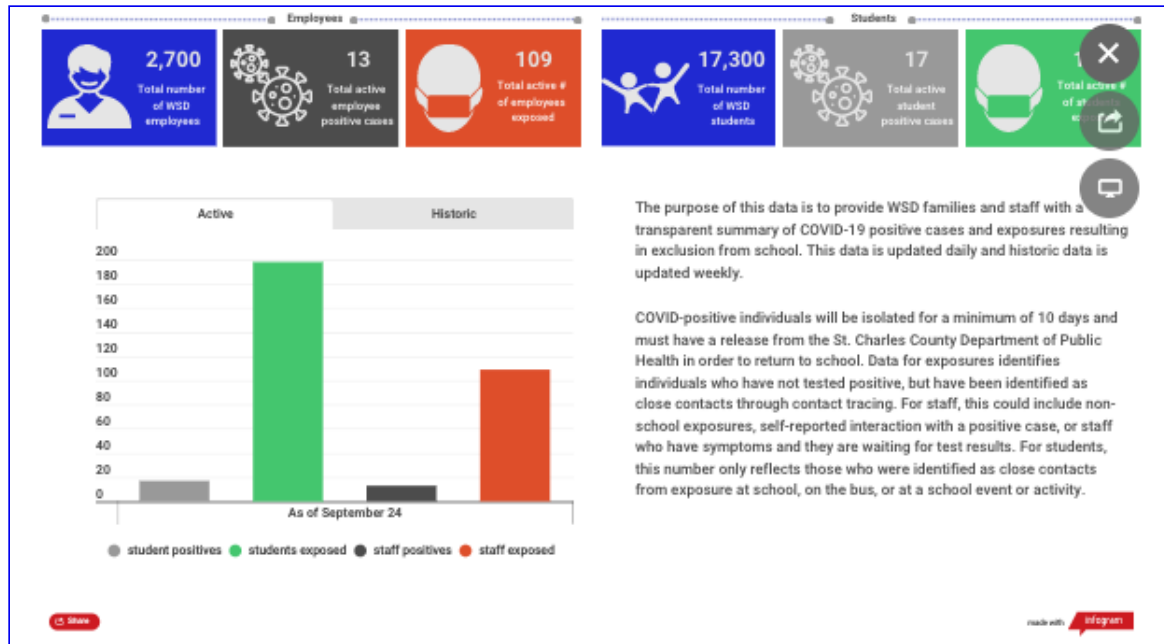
Employees

2,700
Total number of WSD employees

13
Total active employee positive cases

109
Total active # of employees exposed

Students

17,300
Total number of WSD students

17
Total active student positive cases

1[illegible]
Total active # of st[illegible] e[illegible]

Active | Historic

200
180
160
140
120
100
80
60
40
20
0

As of September 24

student positives | students exposed | staff positives | staff exposed

The purpose of this data is to provide WSD families and staff with a transparent summary of COVID-19 positive cases and exposures resulting in exclusion from school. This data is updated daily and historic data is updated weekly.

COVID-positive individuals will be isolated for a minimum of 10 days and must have a release from the St. Charles County Department of Public Health in order to return to school. Data for exposures identifies individuals who have not tested positive, but have been identified as close contacts through contact tracing. For staff, this could include non-school exposures, self-reported interaction with a positive case, or staff who have symptoms and they are waiting for test results. For students, this number only reflects those who were identified as close contacts from exposure at school, on the bus, or at a school event or activity.

Share

made with infogram